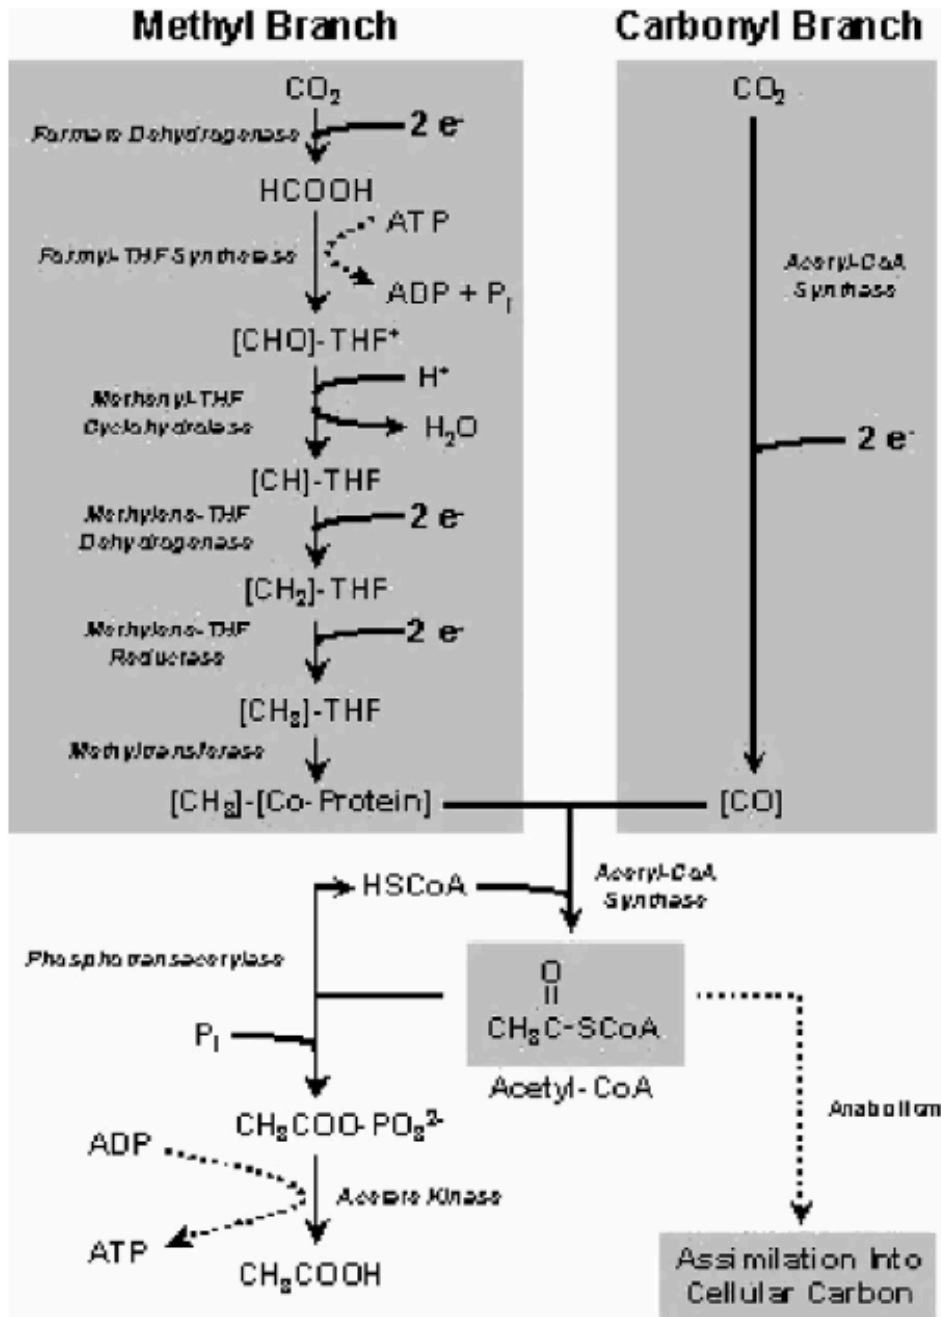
Methyl Branch

Carbonyl Branch

$CO_2$

Formate Dehydrogenase

2 $e^-$

HCOOH

ATP

Formyl-THF Synthetase

ADP + $P_i$

[CHO]-$THF^+$

$H^+$

Methenyl-THF Cyclohydrolase

$H_2O$

[CH]-THF

Methylene-THF Dehydrogenase

2 $e^-$

[$CH_2$]-THF

Methylene-THF Reductase

2 $e^-$

[$CH_3$]-THF

Methyltransferase

[$CH_3$]-[Co-Protein]

$CO_2$

Acetyl-CoA Synthase

2 $e^-$

[CO]

HSCoA

Acetyl-CoA Synthase

Phosphotransacetylase

O
||
$CH_3C$-SCoA

Acetyl-CoA

$P_i$

$CH_3COO$-$PO_3^{2-}$

Anabolism

ADP

Acetate Kinase

ATP

$CH_3COOH$

Assimilation Into Cellular Carbon